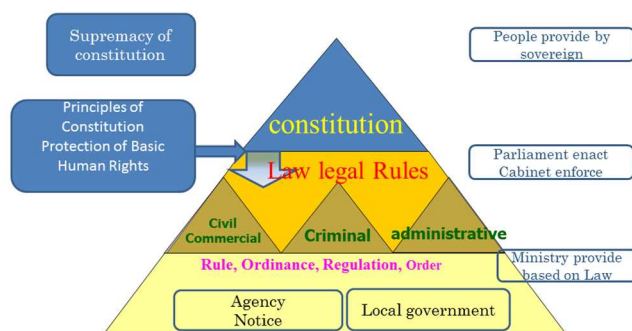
Supremacy of constitution

Principles of Constitution Protection of Basic Human Rights

constitution

Law legal Rules

Civil Commercial

Criminal

administrative

Rule, Ordinance, Regulation, Order

Agency Notice

Local government

People provide by sovereign

Parliament enact Cabinet enforce

Ministry provide based on Law